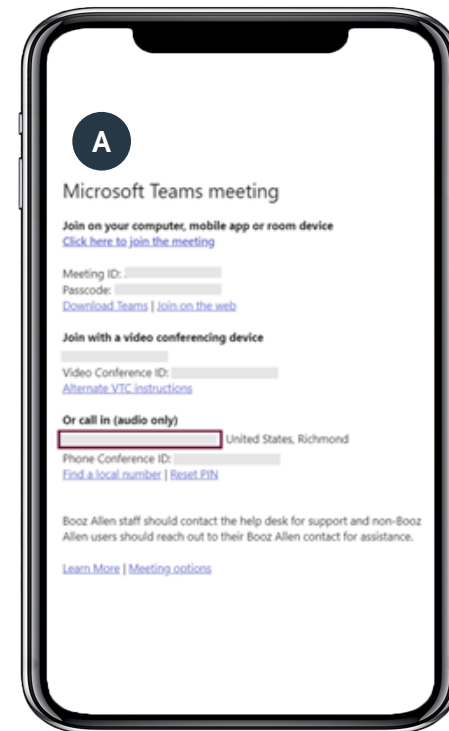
A

Microsoft Teams meeting

Join on your computer, mobile app or room device
Click here to join the meeting

Meeting ID:
Passcode:
Download Teams | Join on the web

Join with a video conferencing device

Video Conference ID:
Alternate VTC instructions

Or call in (audio only)
United States, Richmond
Phone Conference ID:
Find a local number | Reset PIN

Booz Allen staff should contact the help desk for support and non-Booz Allen users should reach out to their Booz Allen contact for assistance.

Learn More | Meeting options